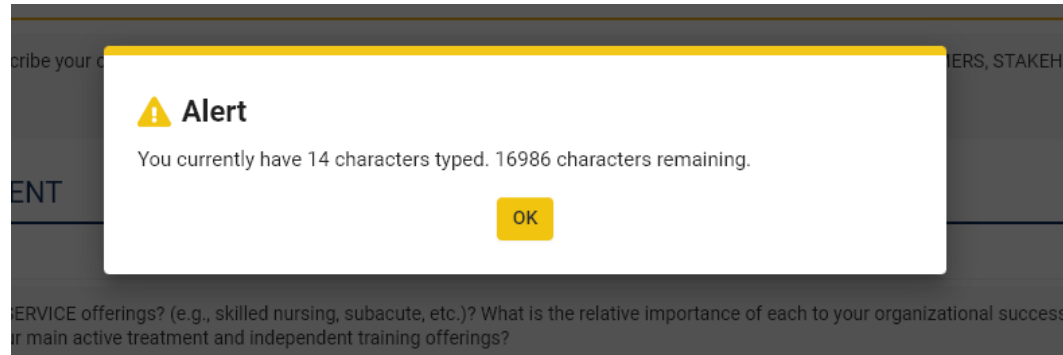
cribe your c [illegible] ERS, STAKEH

Alert

You currently have 14 characters typed. 16986 characters remaining.

OK

ENT

SERVICE offerings? (e.g., skilled nursing, subacute, etc.)? What is the relative importance of each to your organizational success r main active treatment and independent training offerings?